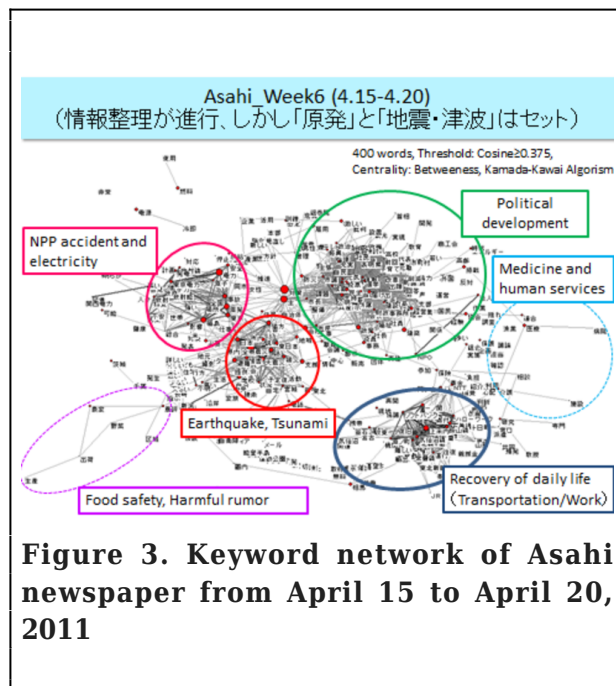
Asahi_Week6 (4.15-4.20)
(情報整理が進行、しかし「原発」と「地震・津波」はセット)

400 words, Threshold: Cosine≥0.375, Centrality: Betweeness, Kamada-Kawai Algorism

Political development

NPP accident and electricity

Medicine and human services

Earthquake, Tsunami

Recovery of daily life (Transportation/Work)

Food safety, Harmful rumor

Figure 3. Keyword network of Asahi newspaper from April 15 to April 20, 2011